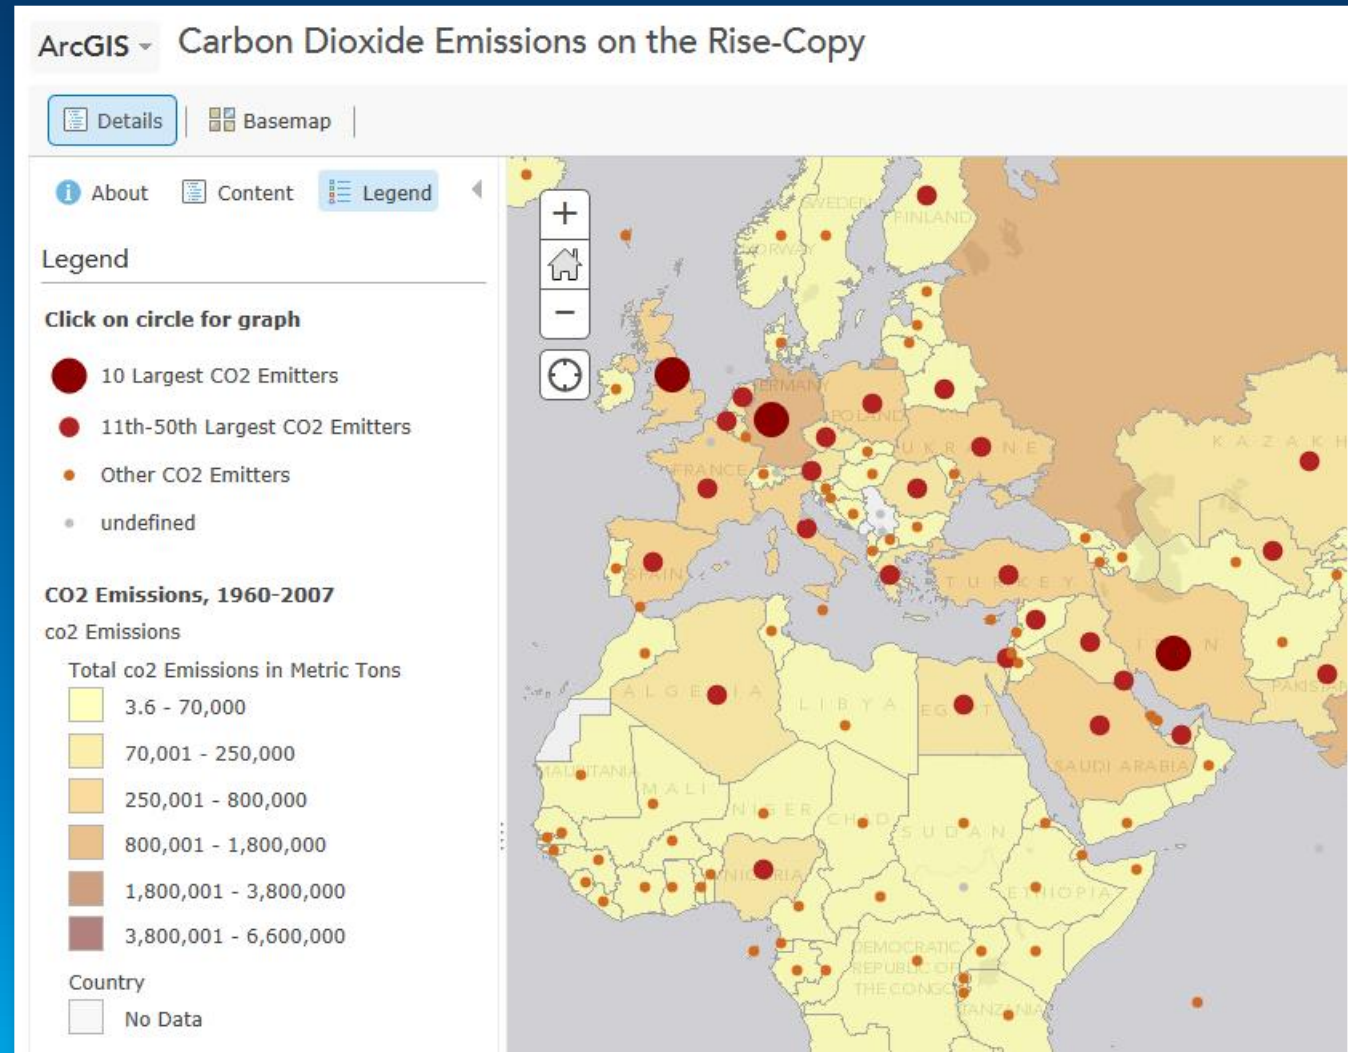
ArcGIS Carbon Dioxide Emissions on the Rise-Copy

Details Basemap

About Content Legend

Legend

Click on circle for graph

10 Largest CO2 Emitters

11th-50th Largest CO2 Emitters

Other CO2 Emitters

undefined

CO2 Emissions, 1960-2007

co2 Emissions

Total co2 Emissions in Metric Tons

3.6 - 70,000

70,001 - 250,000

250,001 - 800,000

800,001 - 1,800,000

1,800,001 - 3,800,000

3,800,001 - 6,600,000

Country

No Data

SWEDEN FINLAND NORWAY GERMANY POLAND UKRAINE FRANCE KAZAKH SPAIN TURKEY IRAN ALGERIA LIBYA EGYPT PAKISTAN MAURITANIA MALI NIGER CHAD SUDAN SAUDI ARABIA NIGERIA ETHIOPIA DEMOCRATIC REPUBLIC OF THE CONGO TANZANIA